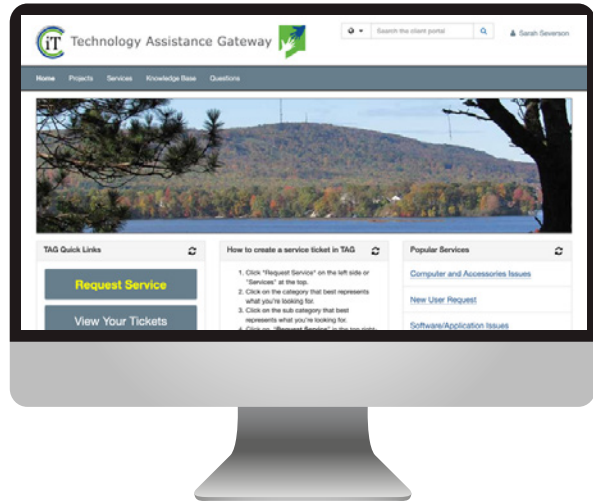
iT Technology Assistance Gateway

Search the client portal

Sarah Severson

Home Projects Services Knowledge Base Questions

TAG Quick Links

Request Service

View Your Tickets

How to create a service ticket in TAG

1. Click "Request Service" on the left side or "Services" at the top.
2. Click on the category that best represents what you're looking for.
3. Click on the sub category that best represents what you're looking for.
4. Click on "Request Service" in the top right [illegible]

Popular Services

Computer and Accessories Issues

New User Request

Software/Application Issues